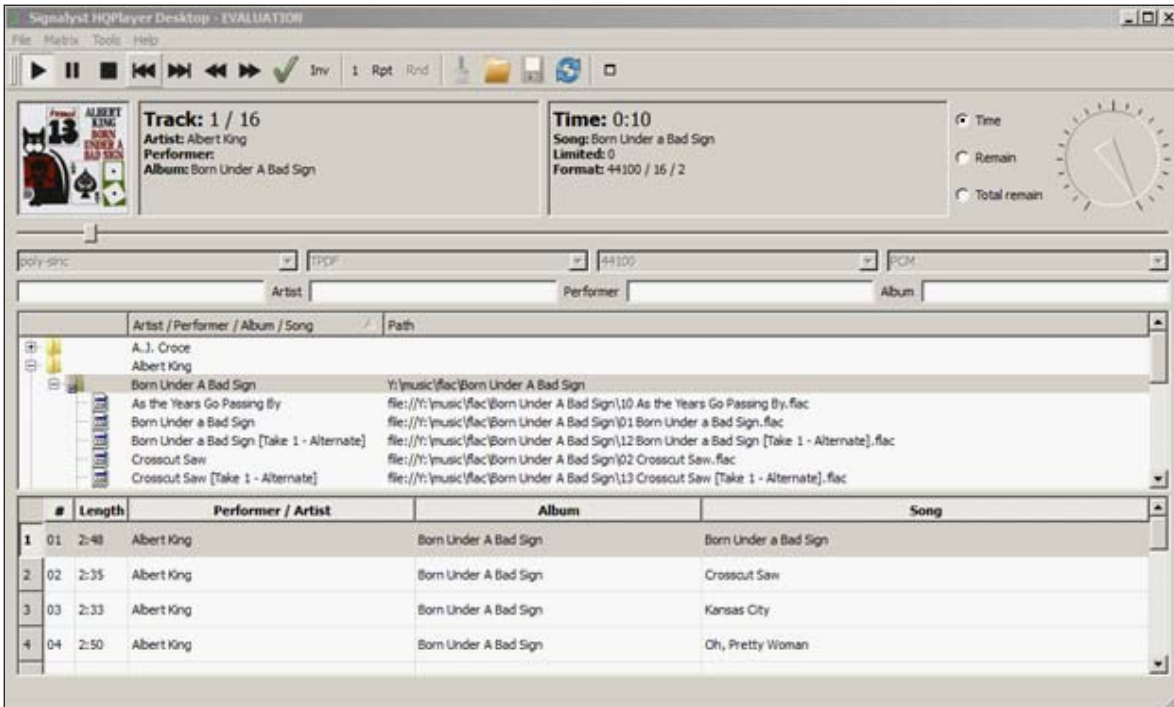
Signalyst HQPlayer Desktop - EVALUATION

File Matrix Tools Help

Inv 1 Rpt Rnd

Stax 13 ALBERT KING BORN UNDER A BAD SIGN

Track: 1 / 16
Artist: Albert King
Performer:
Album: Born Under A Bad Sign

Time: 0:10
Song: Born Under a Bad Sign
Limited: 0
Format: 44100 / 16 / 2

Time
Remain
Total remain

poly-sinc
TPDF
44100
PCM

Artist
Performer
Album

| Artist / Performer / Album / Song | Path |
|---|---|
| A.J. Croce | |
| Albert King | |
| Born Under A Bad Sign | Y:\music\flac\Born Under A Bad Sign |
| As the Years Go Passing By | file://Y:\music\flac\Born Under A Bad Sign\10 As the Years Go Passing By.flac |
| Born Under a Bad Sign | file://Y:\music\flac\Born Under A Bad Sign\01 Born Under a Bad Sign.flac |
| Born Under a Bad Sign [Take 1 - Alternate] | file://Y:\music\flac\Born Under A Bad Sign\12 Born Under a Bad Sign [Take 1 - Alternate].flac |
| Crosscut Saw | file://Y:\music\flac\Born Under A Bad Sign\02 Crosscut Saw.flac |
| Crosscut Saw [Take 1 - Alternate] | file://Y:\music\flac\Born Under A Bad Sign\13 Crosscut Saw [Take 1 - Alternate].flac |

| | # | Length | Performer / Artist | Album | Song |
|---|---|---|---|---|---|
| 1 | 01 | 2:48 | Albert King | Born Under A Bad Sign | Born Under a Bad Sign |
| 2 | 02 | 2:35 | Albert King | Born Under A Bad Sign | Crosscut Saw |
| 3 | 03 | 2:33 | Albert King | Born Under A Bad Sign | Kansas City |
| 4 | 04 | 2:50 | Albert King | Born Under A Bad Sign | Oh, Pretty Woman |